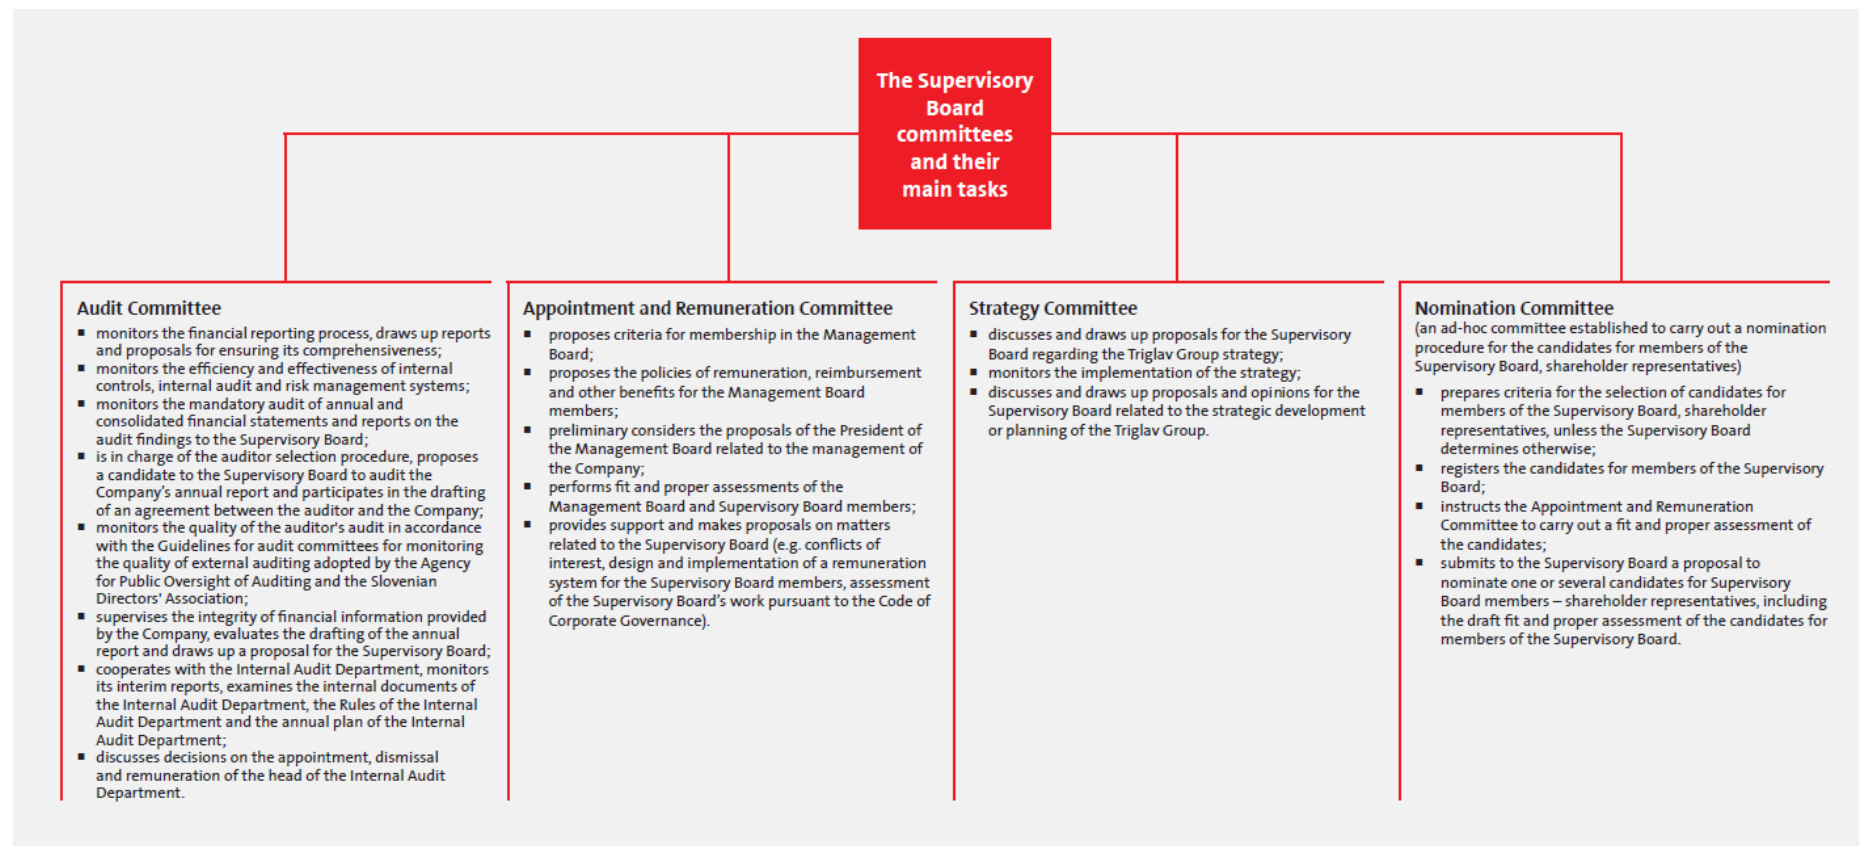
The Supervisory Board committees and their main tasks

Audit Committee
- monitors the financial reporting process, draws up reports and proposals for ensuring its comprehensiveness;
- monitors the efficiency and effectiveness of internal controls, internal audit and risk management systems;
- monitors the mandatory audit of annual and consolidated financial statements and reports on the audit findings to the Supervisory Board;
- is in charge of the auditor selection procedure, proposes a candidate to the Supervisory Board to audit the Company's annual report and participates in the drafting of an agreement between the auditor and the Company;
- monitors the quality of the auditor's audit in accordance with the Guidelines for audit committees for monitoring the quality of external auditing adopted by the Agency for Public Oversight of Auditing and the Slovenian Directors' Association;
- supervises the integrity of financial information provided by the Company, evaluates the drafting of the annual report and draws up a proposal for the Supervisory Board;
- cooperates with the Internal Audit Department, monitors its interim reports, examines the internal documents of the Internal Audit Department, the Rules of the Internal Audit Department and the annual plan of the Internal Audit Department;
- discusses decisions on the appointment, dismissal and remuneration of the head of the Internal Audit Department.

Appointment and Remuneration Committee
- proposes criteria for membership in the Management Board;
- proposes the policies of remuneration, reimbursement and other benefits for the Management Board members;
- preliminary considers the proposals of the President of the Management Board related to the management of the Company;
- performs fit and proper assessments of the Management Board and Supervisory Board members;
- provides support and makes proposals on matters related to the Supervisory Board (e.g. conflicts of interest, design and implementation of a remuneration system for the Supervisory Board members, assessment of the Supervisory Board's work pursuant to the Code of Corporate Governance).

Strategy Committee
- discusses and draws up proposals for the Supervisory Board regarding the Triglav Group strategy;
- monitors the implementation of the strategy;
- discusses and draws up proposals and opinions for the Supervisory Board related to the strategic development or planning of the Triglav Group.

Nomination Committee
(an ad-hoc committee established to carry out a nomination procedure for the candidates for members of the Supervisory Board, shareholder representatives)
- prepares criteria for the selection of candidates for members of the Supervisory Board, shareholder representatives, unless the Supervisory Board determines otherwise;
- registers the candidates for members of the Supervisory Board;
- instructs the Appointment and Remuneration Committee to carry out a fit and proper assessment of the candidates;
- submits to the Supervisory Board a proposal to nominate one or several candidates for Supervisory Board members – shareholder representatives, including the draft fit and proper assessment of the candidates for members of the Supervisory Board.